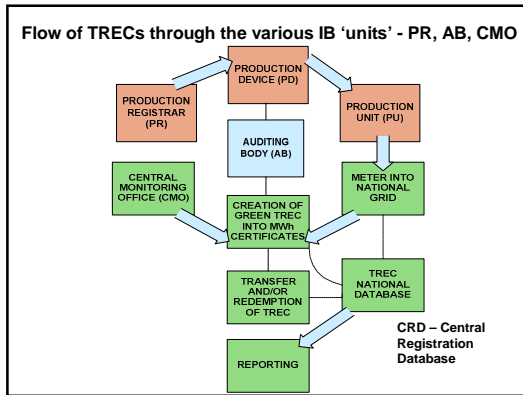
Flow of TRECs through the various IB 'units' - PR, AB, CMO

PRODUCTION REGISTRAR (PR)

PRODUCTION DEVICE (PD)

PRODUCTION UNIT (PU)

AUDITING BODY (AB)

CENTRAL MONITORING OFFICE (CMO)

METER INTO NATIONAL GRID

CREATION OF GREEN TREC INTO MWh CERTIFICATES

TRANSFER AND/OR REDEMPTION OF TREC

TREC NATIONAL DATABASE

CRD – Central Registration Database

REPORTING